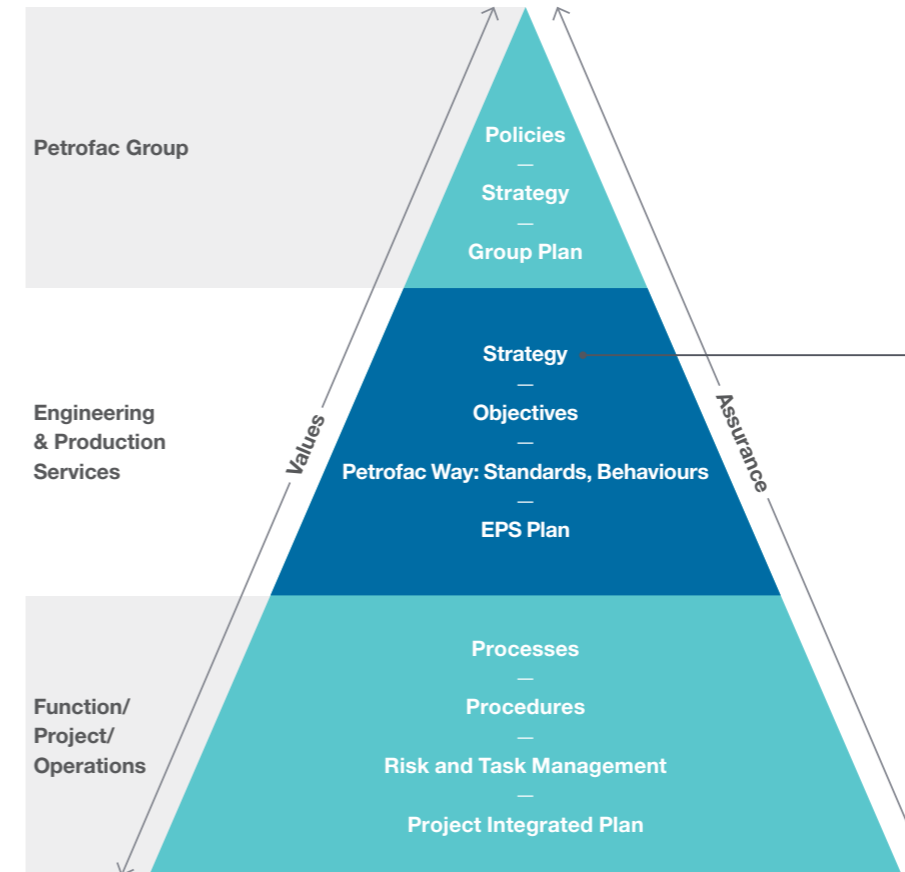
Petrofac Group

Policies
—
Strategy
—
Group Plan

Engineering & Production Services

Strategy
—
Objectives
—
Petrofac Way: Standards, Behaviours
—
EPS Plan

Values

Assurance

Function/ Project/ Operations

Processes
—
Procedures
—
Risk and Task Management
—
Project Integrated Plan